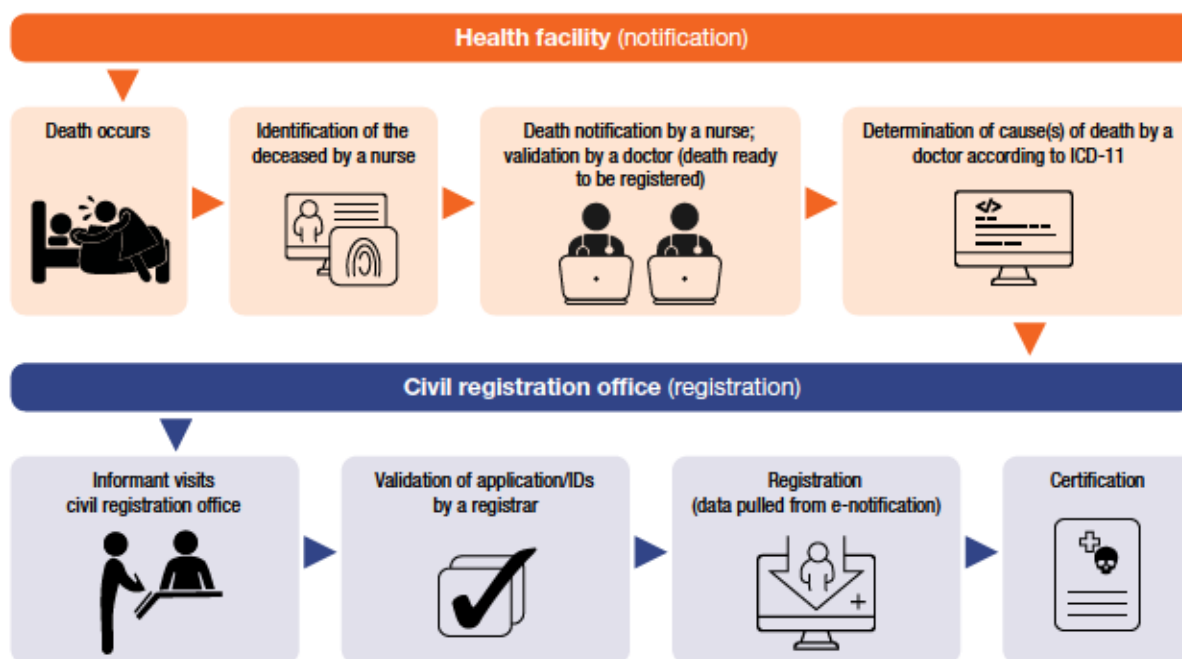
Health facility (notification)

Death occurs

Identification of the deceased by a nurse

Death notification by a nurse; validation by a doctor (death ready to be registered)

Determination of cause(s) of death by a doctor according to ICD-11

</>

Civil registration office (registration)

Informant visits civil registration office

Validation of application/IDs by a registrar

Registration (data pulled from e-notification)

Certification